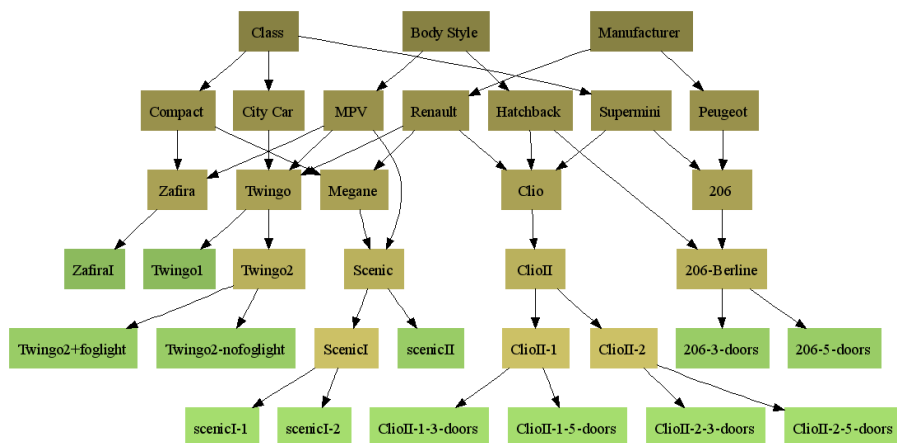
Class

Body Style

Manufacturer

Compact

City Car

MPV

Renault

Hatchback

Supermini

Peugeot

Zafira

Twingo

Megane

Clio

206

ZafiraI

Twingo1

Twingo2

Scenic

ClioII

206-Berline

Twingo2+foglight

Twingo2-nofoglight

ScenicI

scenicII

ClioII-1

ClioII-2

206-3-doors

206-5-doors

scenicI-1

scenicI-2

ClioII-1-3-doors

ClioII-1-5-doors

ClioII-2-3-doors

ClioII-2-5-doors